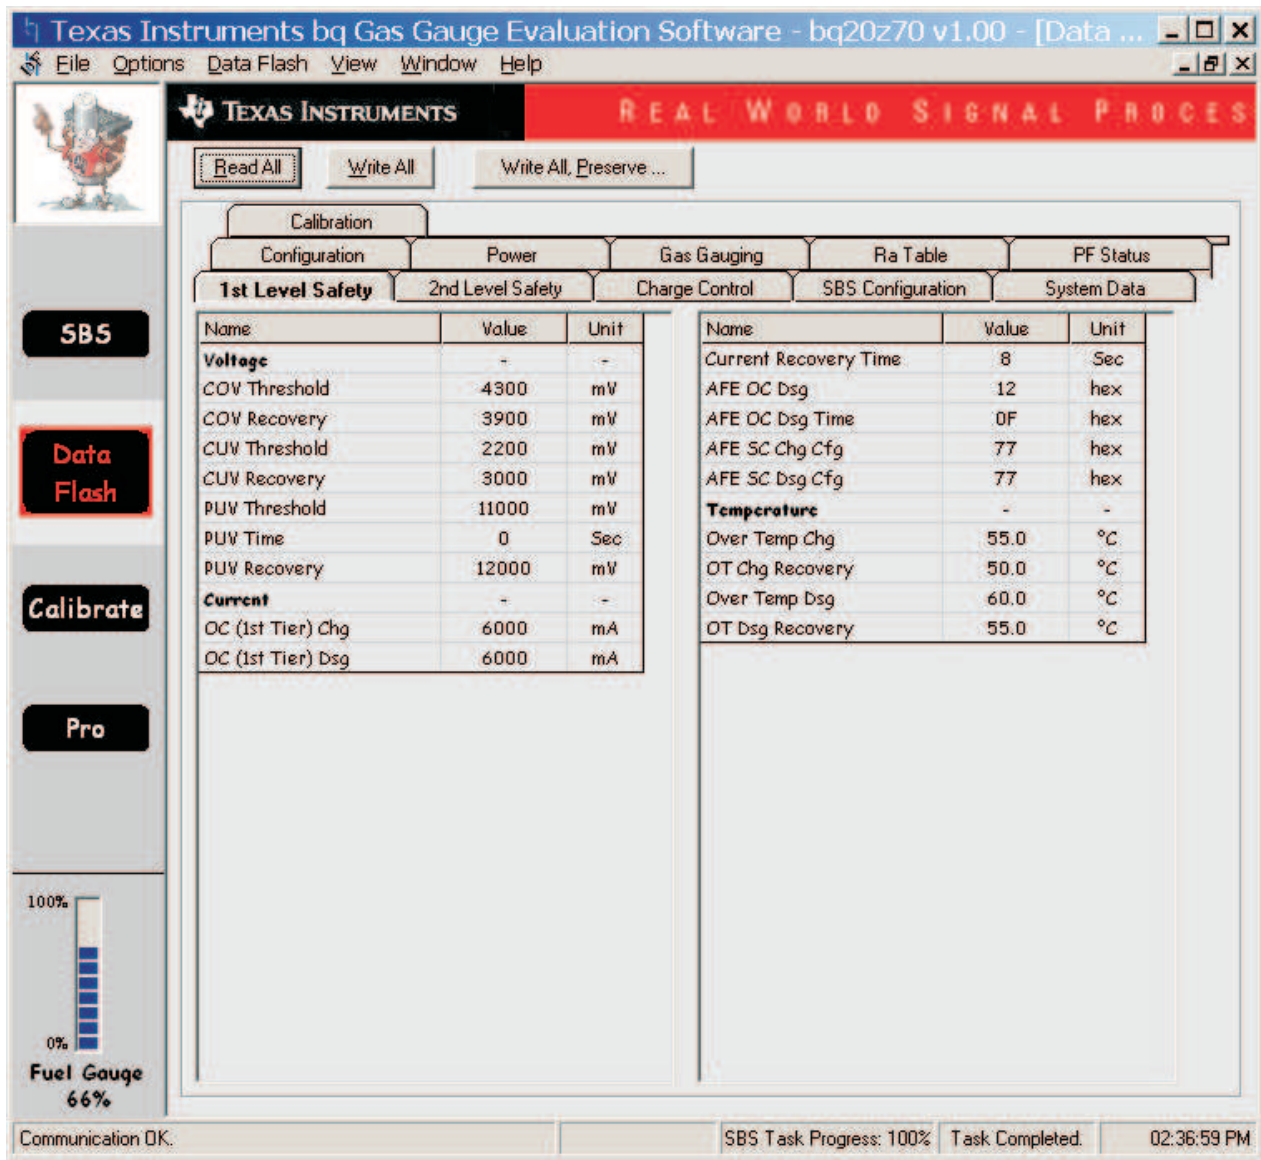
Texas Instruments bq Gas Gauge Evaluation Software - bq20z70 v1.00 - [Data ...

File Options Data Flash View Window Help

TEXAS INSTRUMENTS REAL WORLD SIGNAL PROCES

Read All Write All Write All, Preserve ...

SBS

Data Flash

Calibrate

Pro

100%

0%

Fuel Gauge 66%

Calibration

Configuration Power Gas Gauging Ra Table PF Status

1st Level Safety 2nd Level Safety Charge Control SBS Configuration System Data

| Name | Value | Unit |
|---|---|---|
| Voltage | - | - |
| COV Threshold | 4300 | mV |
| COV Recovery | 3900 | mV |
| CUV Threshold | 2200 | mV |
| CUV Recovery | 3000 | mV |
| PUV Threshold | 11000 | mV |
| PUV Time | 0 | Sec |
| PUV Recovery | 12000 | mV |
| Current | - | - |
| OC (1st Tier) Chg | 6000 | mA |
| OC (1st Tier) Dsg | 6000 | mA |

| Name | Value | Unit |
|---|---|---|
| Current Recovery Time | 8 | Sec |
| AFE OC Dsg | 12 | hex |
| AFE OC Dsg Time | 0F | hex |
| AFE SC Chg Cfg | 77 | hex |
| AFE SC Dsg Cfg | 77 | hex |
| Temperature | - | - |
| Over Temp Chg | 55.0 | °C |
| OT Chg Recovery | 50.0 | °C |
| Over Temp Dsg | 60.0 | °C |
| OT Dsg Recovery | 55.0 | °C |

Communication OK. SBS Task Progress: 100% Task Completed. 02:36:59 PM